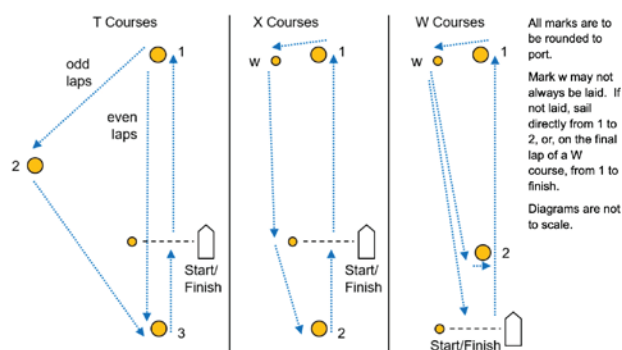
T Courses

odd laps

1

even laps

2

Start/ Finish

3

X Courses

w

1

Start/ Finish

2

W Courses

w

1

2

Start/Finish

All marks are to be rounded to port.

Mark w may not always be laid. If not laid, sail directly from 1 to 2, or, on the final lap of a W course, from 1 to finish.

Diagrams are not to scale.